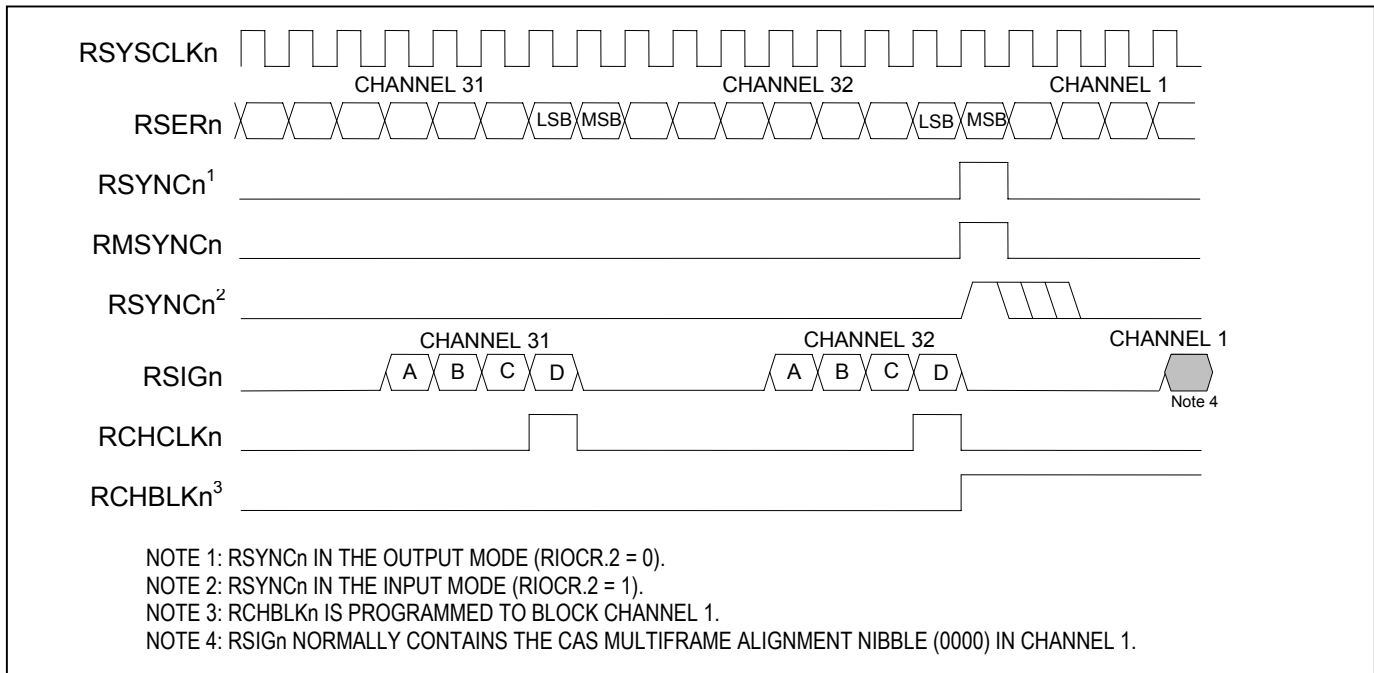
RSYSCLKn

CHANNEL 31 CHANNEL 32 CHANNEL 1

RSERn LSB MSB LSB MSB

RSYNCn$^1$

RMSYNCn

RSYNCn$^2$

CHANNEL 31 CHANNEL 32 CHANNEL 1

RSIGn A B C D A B C D

Note 4

RCHCLKn

RCHBLKn$^3$

NOTE 1: RSYNCn IN THE OUTPUT MODE (RIOCR.2 = 0).
NOTE 2: RSYNCn IN THE INPUT MODE (RIOCR.2 = 1).
NOTE 3: RCHBLKn IS PROGRAMMED TO BLOCK CHANNEL 1.
NOTE 4: RSIGn NORMALLY CONTAINS THE CAS MULTIFRAME ALIGNMENT NIBBLE (0000) IN CHANNEL 1.